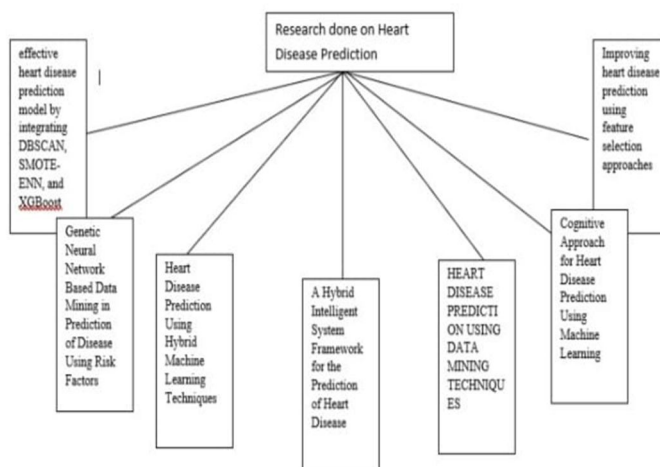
Research done on Heart Disease Prediction

effective heart disease prediction model by integrating DBSCAN, SMOTE-ENN, and XGBoost

|

Genetic Neural Network Based Data Mining in Prediction of Disease Using Risk Factors

Heart Disease Prediction Using Hybrid Machine Learning Techniques

A Hybrid Intelligent System Framework for the Prediction of Heart Disease

HEART DISEASE PREDICTI ON USING DATA MINING TECHNIQU ES

Cognitive Approach for Heart Disease Prediction Using Machine Learning

Improving heart disease prediction using feature selection approaches